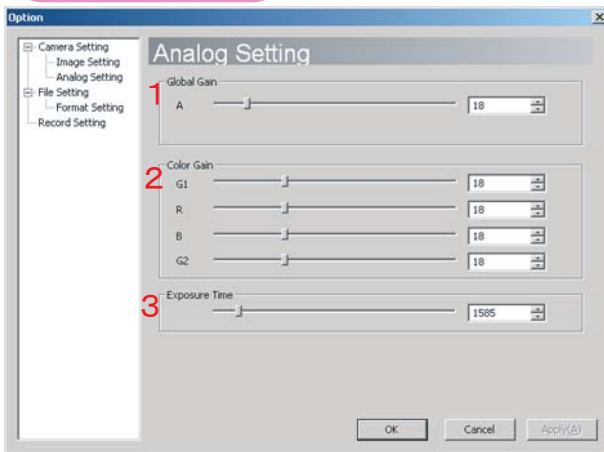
Option

Camera Setting
Image Setting
Analog Setting
File Setting
Format Setting
Record Setting

Analog Setting

1
Global Gain
A
18

2
Color Gain
G1
18
R
18
B
18
G2
18

3
Exposure Time
1585

OK
Cancel
Apply(A)